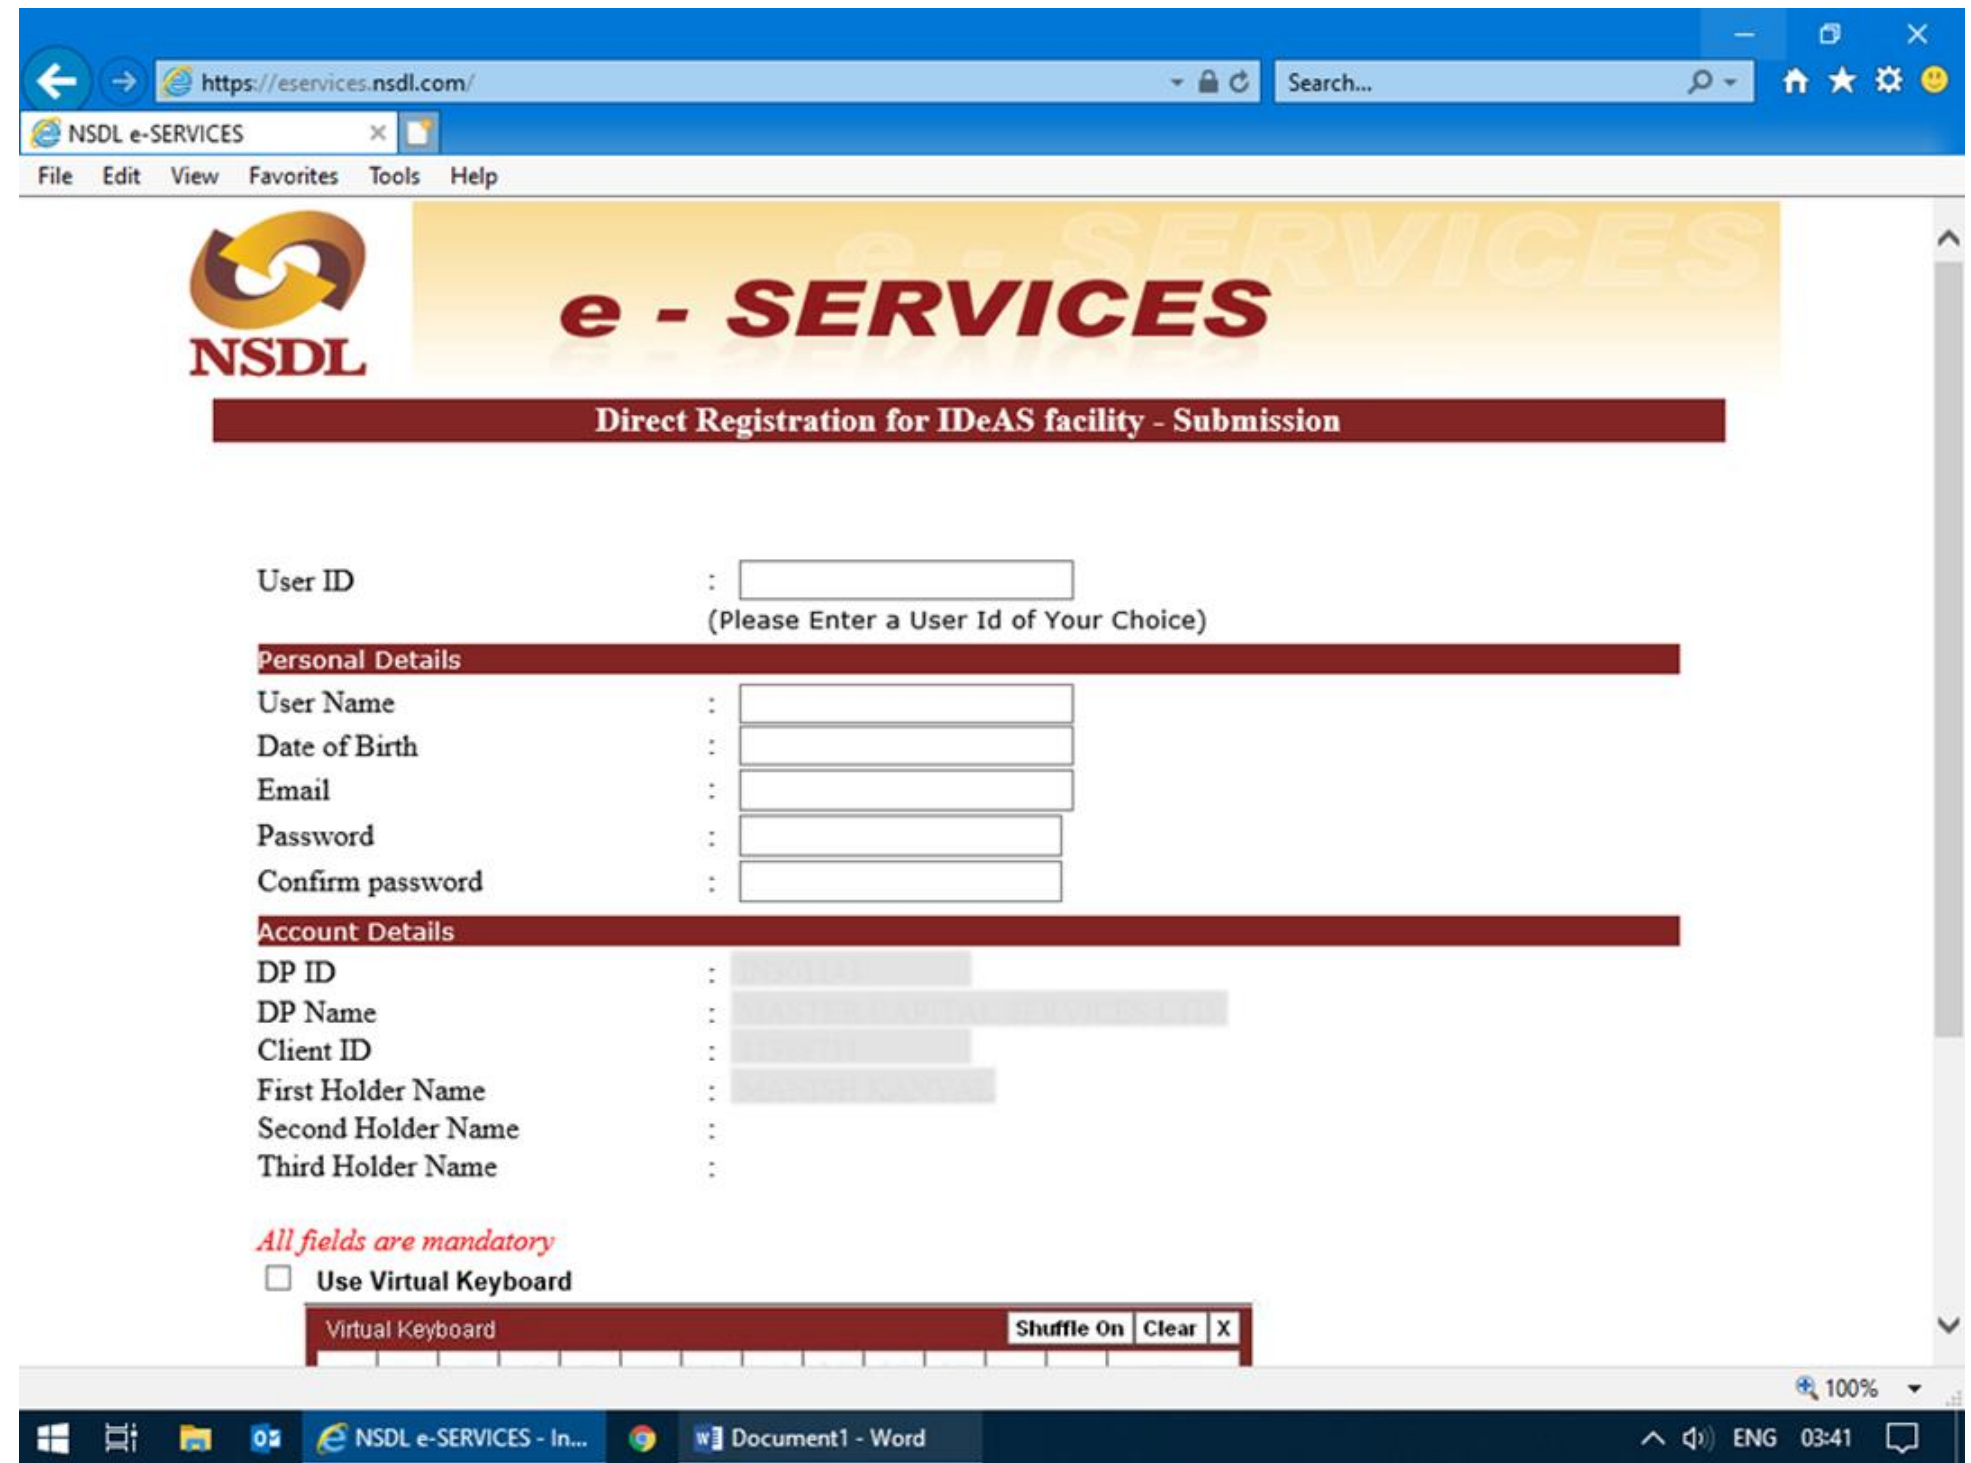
https://eservices.nsdl.com/

Search...

NSDL e-SERVICES

File Edit View Favorites Tools Help

NSDL

e - SERVICES

Direct Registration for IDeAS facility - Submission

User ID :
(Please Enter a User Id of Your Choice)

Personal Details

User Name :
Date of Birth :
Email :
Password :
Confirm password :

Account Details

DP ID : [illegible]
DP Name : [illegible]
Client ID : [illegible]
First Holder Name : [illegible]
Second Holder Name :
Third Holder Name :

All fields are mandatory

Use Virtual Keyboard

Virtual Keyboard Shuffle On Clear X

100%

NSDL e-SERVICES - In... Document1 - Word ENG 03:41